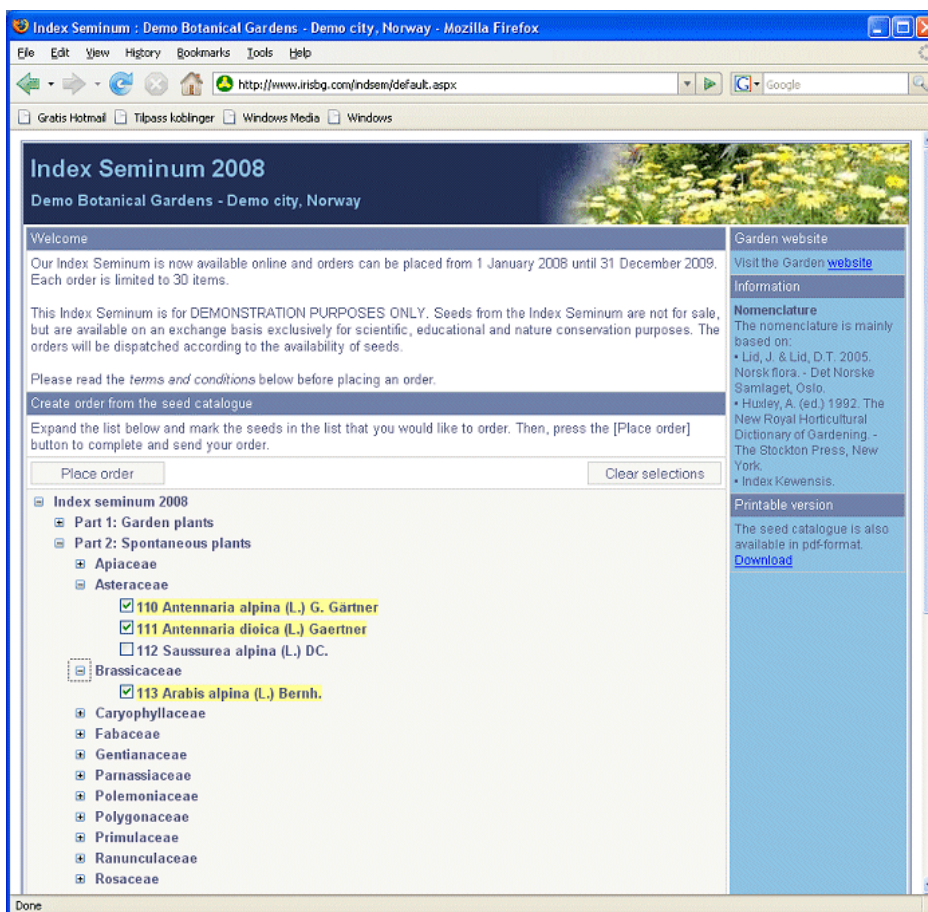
Index Seminum : Demo Botanical Gardens - Demo city, Norway - Mozilla Firefox

File Edit View History Bookmarks Tools Help

http://www.irisbg.com/indsem/default.aspx

Google

Gratis Hotmail Tilpass koblinger Windows Media Windows

Index Seminum 2008

Demo Botanical Gardens - Demo city, Norway

Welcome

Our Index Seminum is now available online and orders can be placed from 1 January 2008 until 31 December 2009. Each order is limited to 30 items.

This Index Seminum is for DEMONSTRATION PURPOSES ONLY. Seeds from the Index Seminum are not for sale, but are available on an exchange basis exclusively for scientific, educational and nature conservation purposes. The orders will be dispatched according to the availability of seeds.

Please read the terms and conditions below before placing an order.

Create order from the seed catalogue

Expand the list below and mark the seeds in the list that you would like to order. Then, press the [Place order] button to complete and send your order.

Place order

Clear selections

Index seminum 2008
Part 1: Garden plants
Part 2: Spontaneous plants
Apiaceae
Asteraceae
110 Antennaria alpina (L.) G. Gärtner
111 Antennaria dioica (L.) Gaertner
112 Saussurea alpina (L.) DC.
Brassicaceae
113 Arabis alpina (L.) Bernh.
Caryophyllaceae
Fabaceae
Gentianaceae
Parnassiaceae
Polemoniaceae
Polygonaceae
Primulaceae
Ranunculaceae
Rosaceae

Garden website

Visit the Garden website

Information

Nomenclature
The nomenclature is mainly based on:
• Lid, J. & Lid, D.T. 2005. Norsk flora. - Det Norske Samlaget, Oslo.
• Huxley, A. (ed.) 1992. The New Royal Horticultural Dictionary of Gardening. - The Stockton Press, New York.
• Index Kewensis.

Printable version

The seed catalogue is also available in pdf-format.
Download

Done